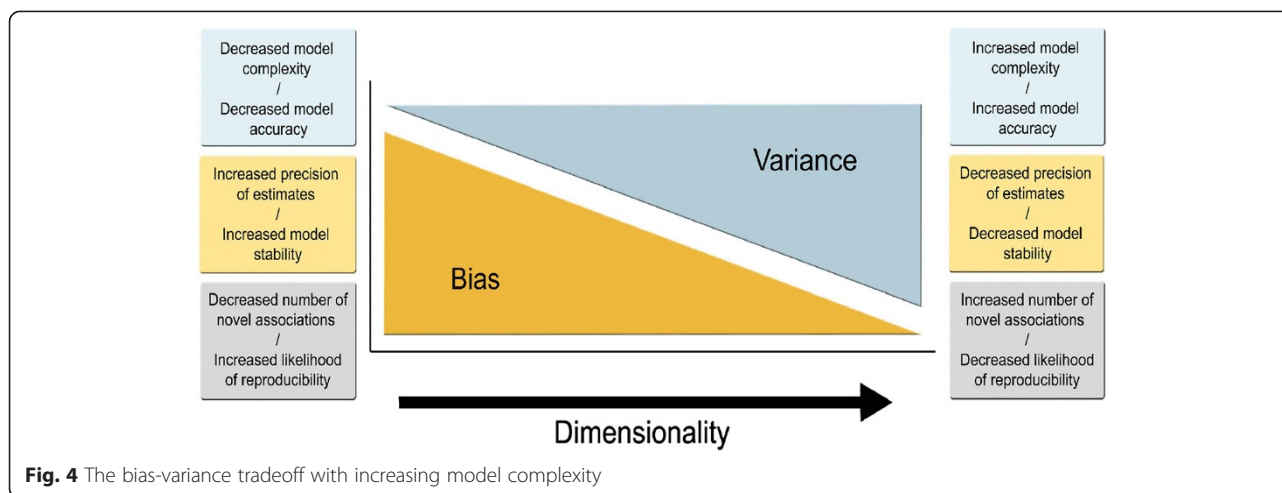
Decreased model complexity / Decreased model accuracy

Increased precision of estimates / Increased model stability

Decreased number of novel associations / Increased likelihood of reproducibility

Variance

Bias

Increased model complexity / Increased model accuracy

Decreased precision of estimates / Decreased model stability

Increased number of novel associations / Decreased likelihood of reproducibility

Dimensionality

Fig. 4 The bias-variance tradeoff with increasing model complexity